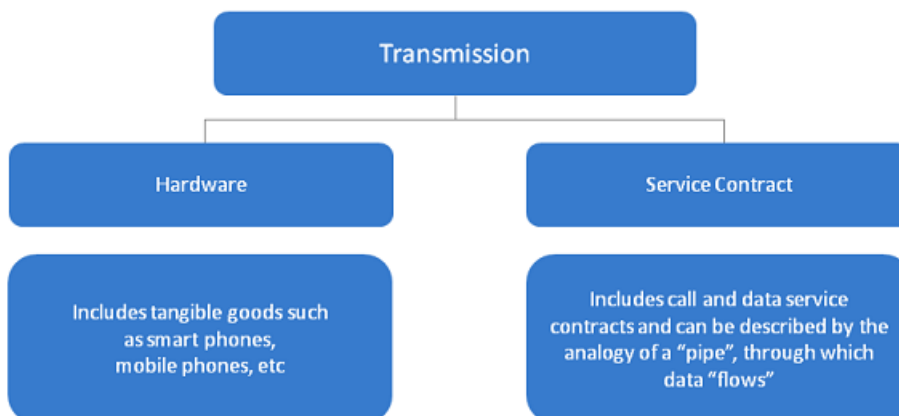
Transmission

Hardware

Service Contract

Includes tangible goods such as smart phones, mobile phones, etc

Includes call and data service contracts and can be described by the analogy of a “pipe”, through which data “flows”